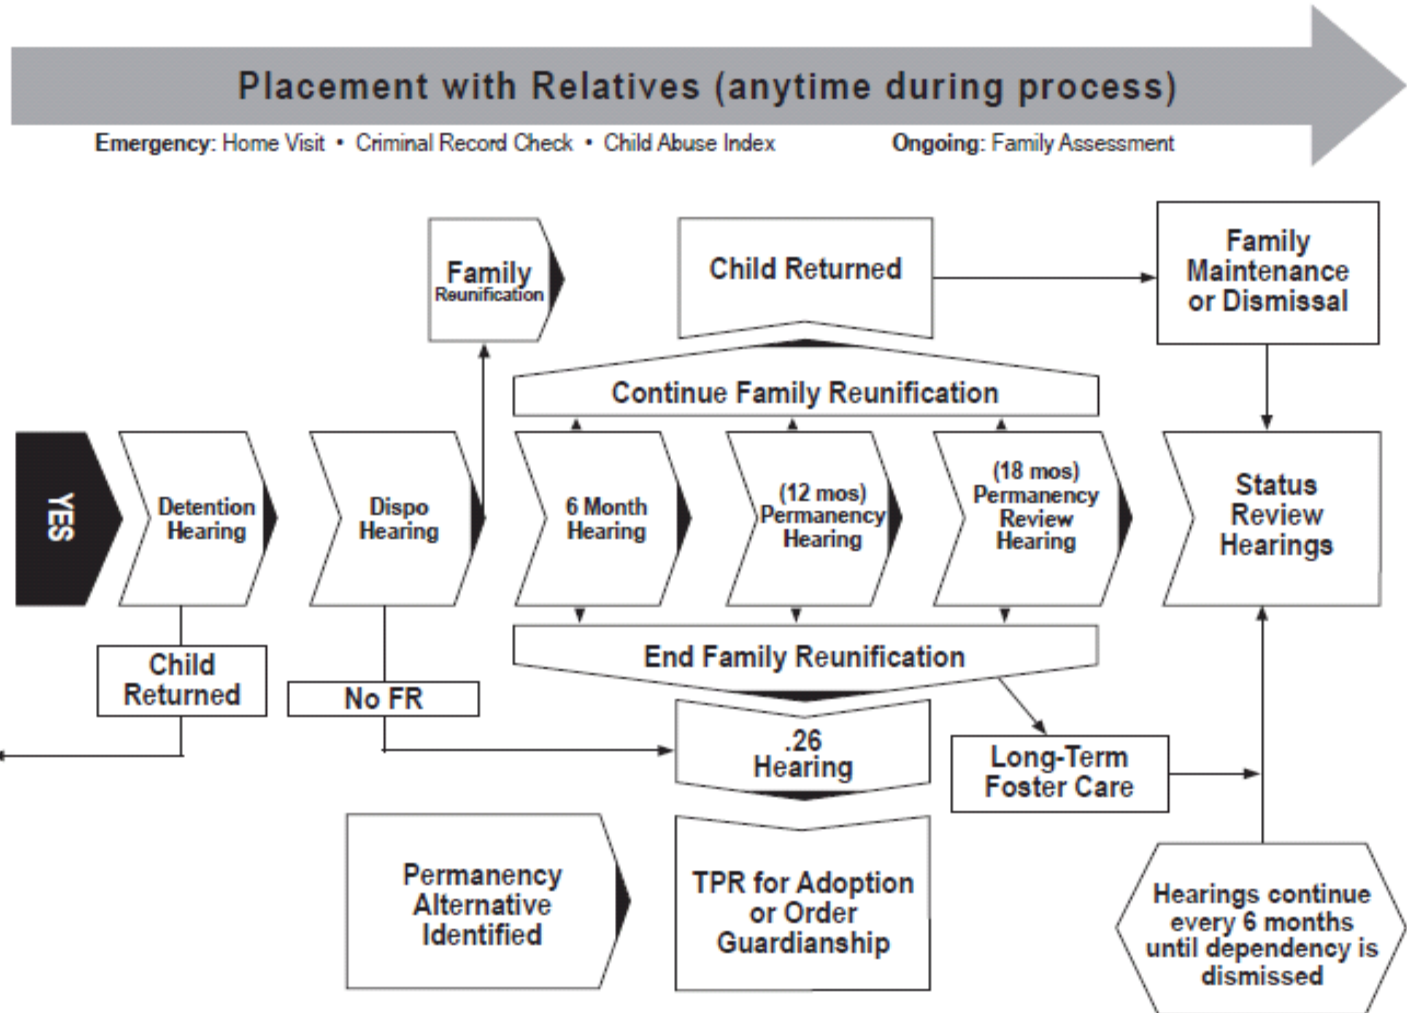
Placement with Relatives (anytime during process)

Emergency: Home Visit • Criminal Record Check • Child Abuse Index

Ongoing: Family Assessment

Family Reunification

Child Returned

Family Maintenance or Dismissal

Continue Family Reunification

YES

Detention Hearing

Dispo Hearing

6 Month Hearing

(12 mos) Permanency Hearing

(18 mos) Permanency Review Hearing

Status Review Hearings

Child Returned

No FR

End Family Reunification

.26 Hearing

Long-Term Foster Care

Permanency Alternative Identified

TPR for Adoption or Order Guardianship

Hearings continue every 6 months until dependency is dismissed